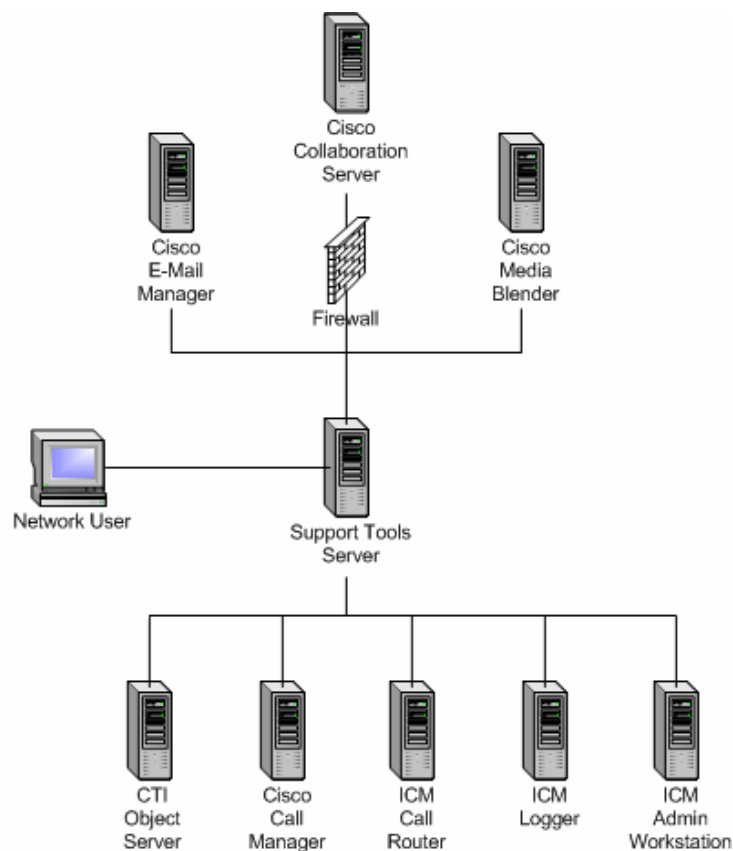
Cisco Collaboration Server

Cisco E-Mail Manager

Firewall

Cisco Media Blender

Network User

Support Tools Server

CTI Object Server

Cisco Call Manager

ICM Call Router

ICM Logger

ICM Admin Workstation